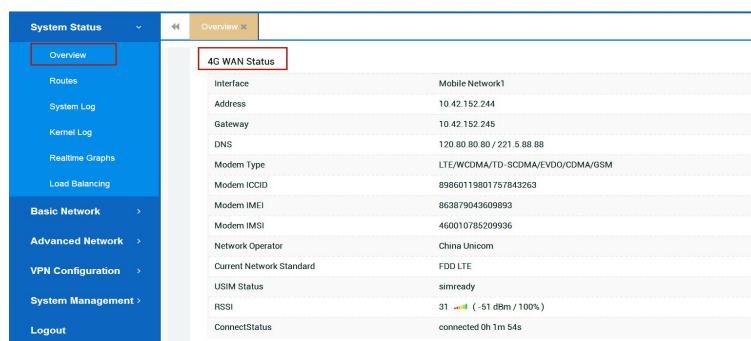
System Status

Overview

Routes

System Log

Kernel Log

Realtime Graphs

Load Balancing

Basic Network ›

Advanced Network ›

VPN Configuration ›

System Management ›

Logout

Overview ✖

4G WAN Status

| Interface | Mobile Network1 |
|---|---|
| Address | 10.42.152.244 |
| Gateway | 10.42.152.245 |
| DNS | 120.80.80.80 / 221.5.88.88 |
| Modem Type | LTE/WCDMA/TD-SCDMA/EVDO/CDMA/GSM |
| Modem ICCID | 89860119801757843263 |
| Modem IMEI | 863879043609893 |
| Modem IMSI | 460010785209936 |
| Network Operator | China Unicom |
| Current Network Standard | FDD LTE |
| USIM Status | simready |
| RSSI | 31 ( -51 dBm / 100% ) |
| ConnectStatus | connected 0h 1m 54s |